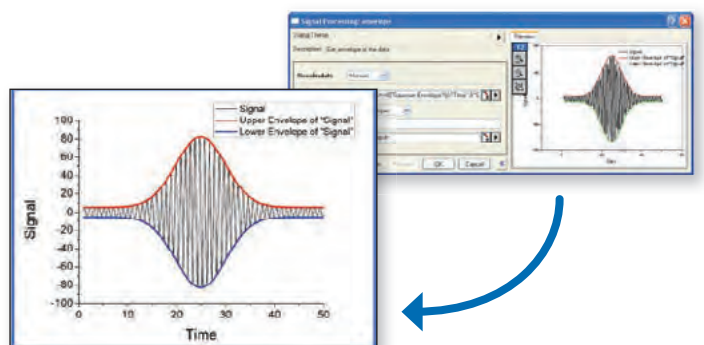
Signal Processing: envelope

Dialog Theme

Description Get envelope of the data

Recalculate Manual

Preview

OK Cancel

Signal
Upper Envelope of "Signal"
Lower Envelope of "Signal"

100
80
60
40
20
0
-20
-40
-60
-80
-100

Signal

0 10 20 30 40 50

Time